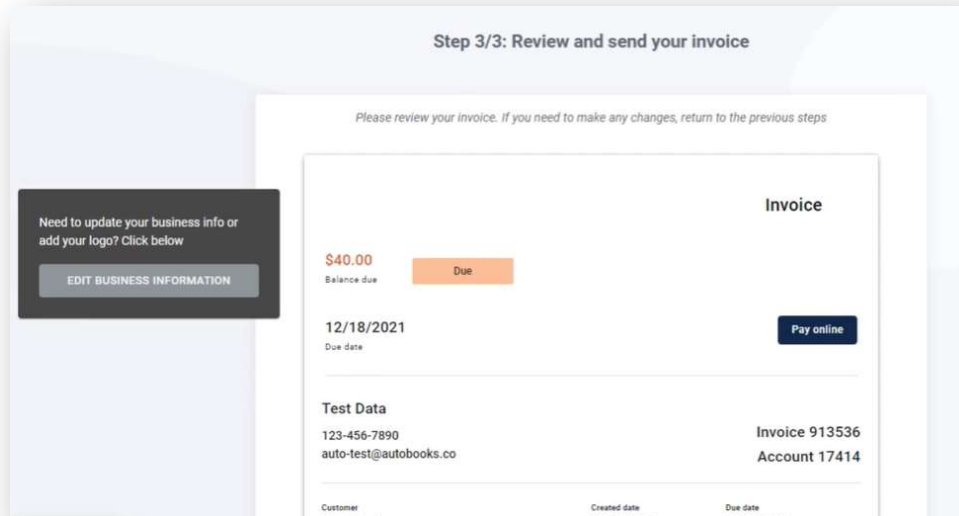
Step 3/3: Review and send your invoice

Please review your invoice. If you need to make any changes, return to the previous steps

Need to update your business info or add your logo? Click below

EDIT BUSINESS INFORMATION

Invoice

$40.00
Balance due

Due

12/18/2021
Due date

Pay online

Test Data
123-456-7890
auto-test@autobooks.co

Invoice 913536
Account 17414

Customer

Created date

Due date